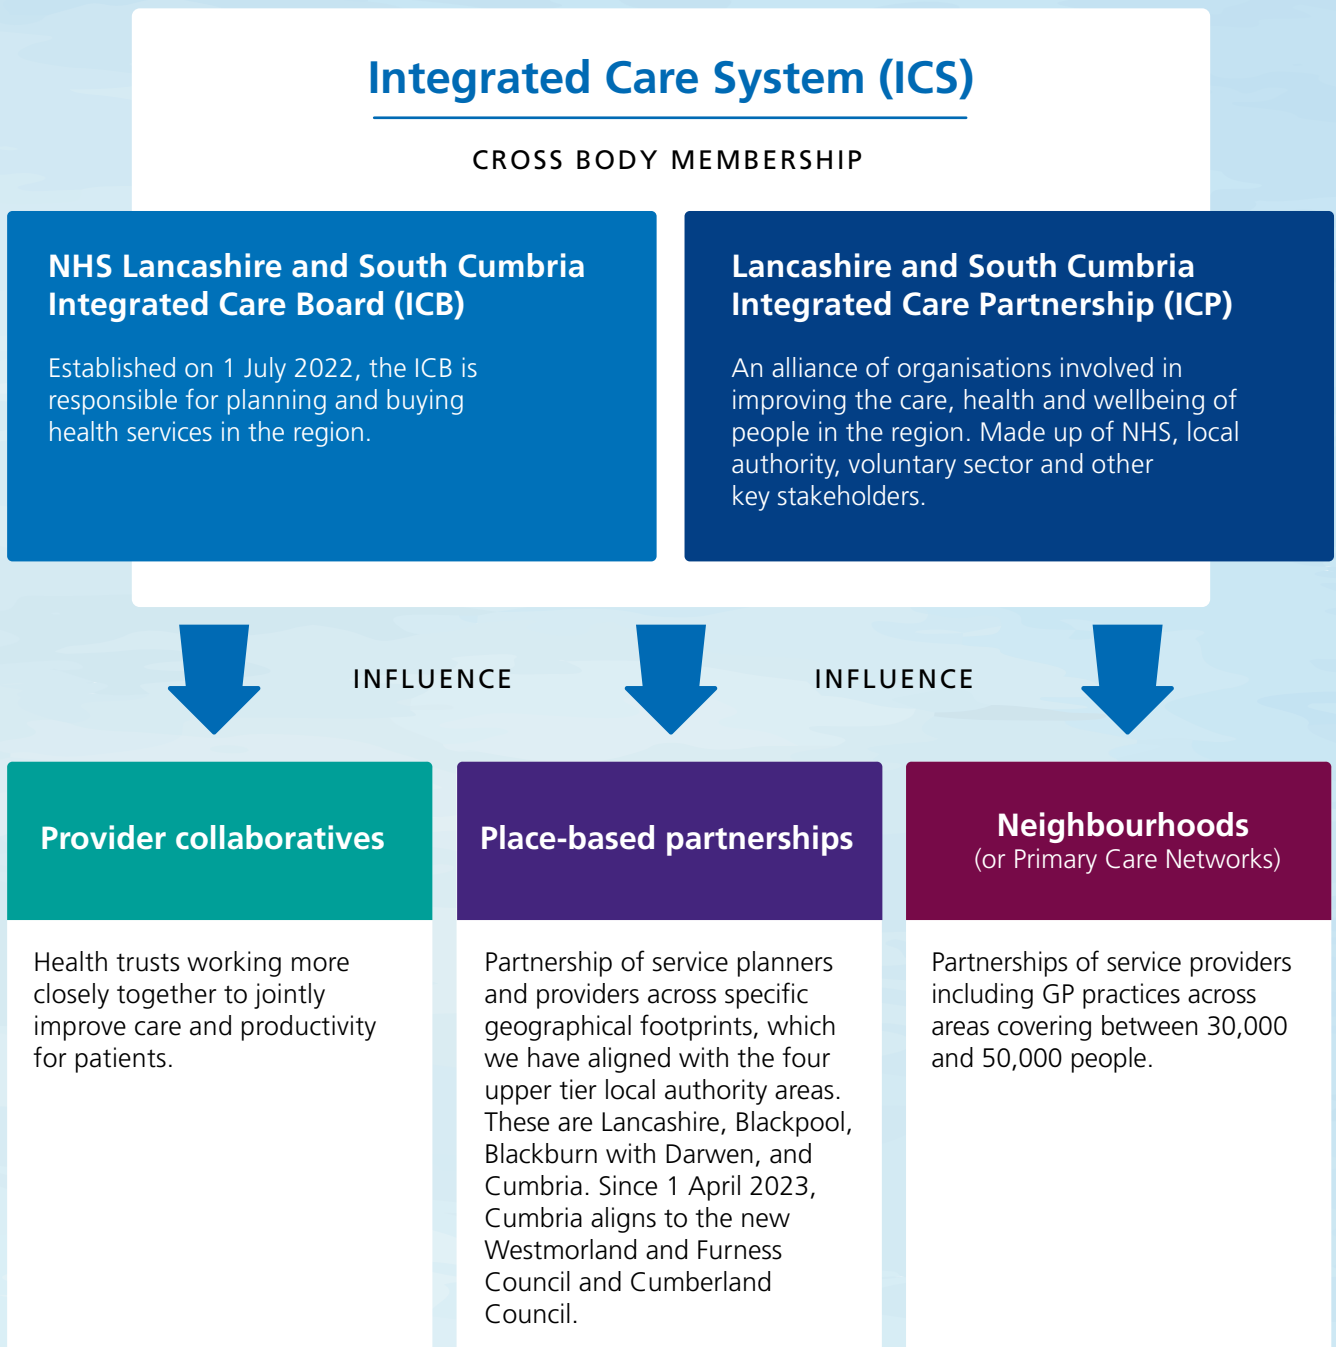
Integrated Care System (ICS)

CROSS BODY MEMBERSHIP

NHS Lancashire and South Cumbria Integrated Care Board (ICB)

Established on 1 July 2022, the ICB is responsible for planning and buying health services in the region.

Lancashire and South Cumbria Integrated Care Partnership (ICP)

An alliance of organisations involved in improving the care, health and wellbeing of people in the region. Made up of NHS, local authority, voluntary sector and other key stakeholders.

INFLUENCE

INFLUENCE

Provider collaboratives

Health trusts working more closely together to jointly improve care and productivity for patients.

Place-based partnerships

Partnership of service planners and providers across specific geographical footprints, which we have aligned with the four upper tier local authority areas. These are Lancashire, Blackpool, Blackburn with Darwen, and Cumbria. Since 1 April 2023, Cumbria aligns to the new Westmorland and Furness Council and Cumberland Council.

Neighbourhoods
(or Primary Care Networks)

Partnerships of service providers including GP practices across areas covering between 30,000 and 50,000 people.